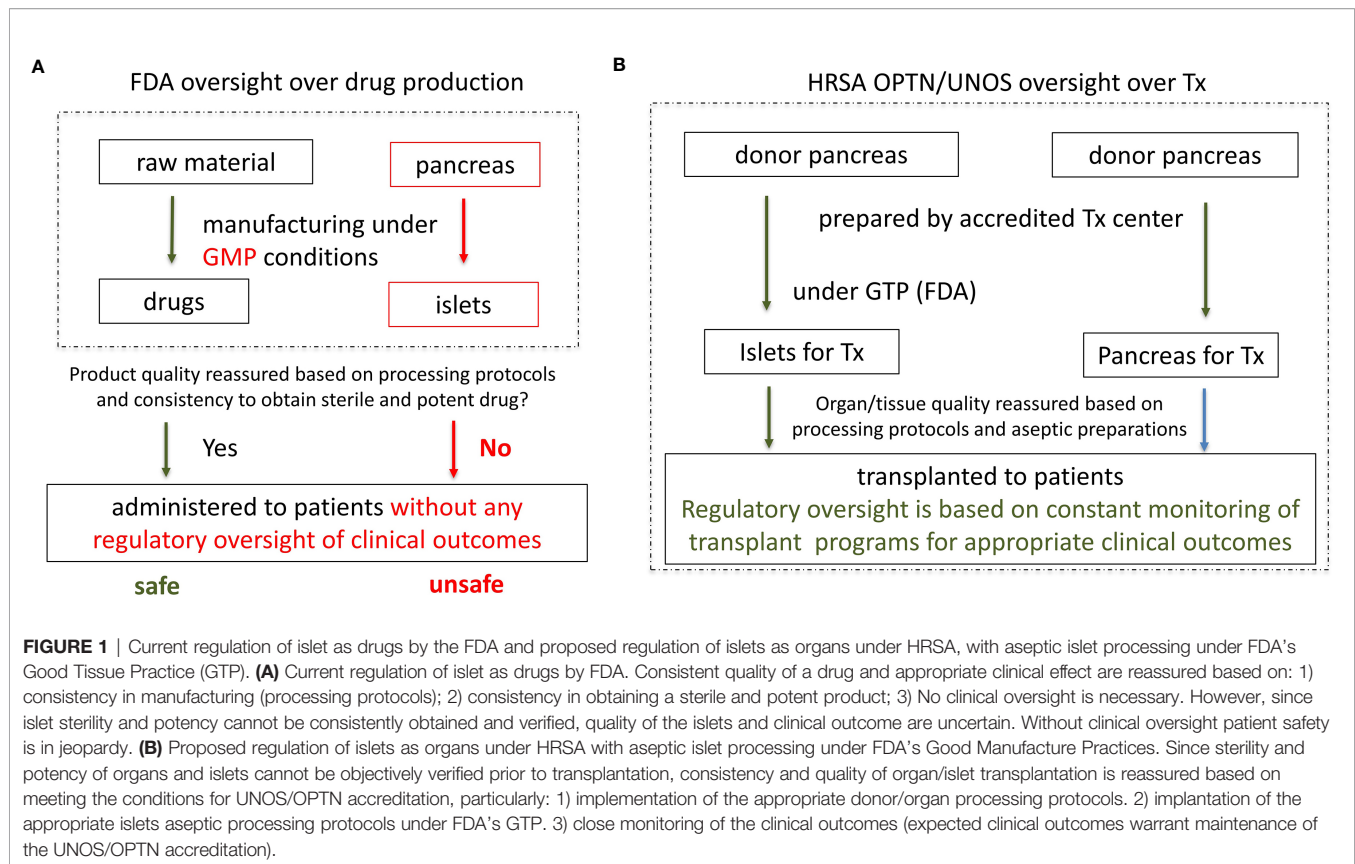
A

FDA oversight over drug production

raw material

pancreas

manufacturing under GMP conditions

drugs

islets

Product quality reassured based on processing protocols and consistency to obtain sterile and potent drug?

Yes

No

administered to patients without any regulatory oversight of clinical outcomes

safe

unsafe

B

HRSA OPTN/UNOS oversight over Tx

donor pancreas

donor pancreas

prepared by accredited Tx center

under GTP (FDA)

Islets for Tx

Pancreas for Tx

Organ/tissue quality reassured based on processing protocols and aseptic preparations

transplanted to patients

Regulatory oversight is based on constant monitoring of transplant programs for appropriate clinical outcomes

FIGURE 1 | Current regulation of islet as drugs by the FDA and proposed regulation of islets as organs under HRSA, with aseptic islet processing under FDA's Good Tissue Practice (GTP). (A) Current regulation of islet as drugs by FDA. Consistent quality of a drug and appropriate clinical effect are reassured based on: 1) consistency in manufacturing (processing protocols); 2) consistency in obtaining a sterile and potent product; 3) No clinical oversight is necessary. However, since islet sterility and potency cannot be consistently obtained and verified, quality of the islets and clinical outcome are uncertain. Without clinical oversight patient safety is in jeopardy. (B) Proposed regulation of islets as organs under HRSA with aseptic islet processing under FDA's Good Manufacture Practices. Since sterility and potency of organs and islets cannot be objectively verified prior to transplantation, consistency and quality of organ/islet transplantation is reassured based on meeting the conditions for UNOS/OPTN accreditation, particularly: 1) implementation of the appropriate donor/organ processing protocols. 2) implantation of the appropriate islets aseptic processing protocols under FDA's GTP. 3) close monitoring of the clinical outcomes (expected clinical outcomes warrant maintenance of the UNOS/OPTN accreditation).